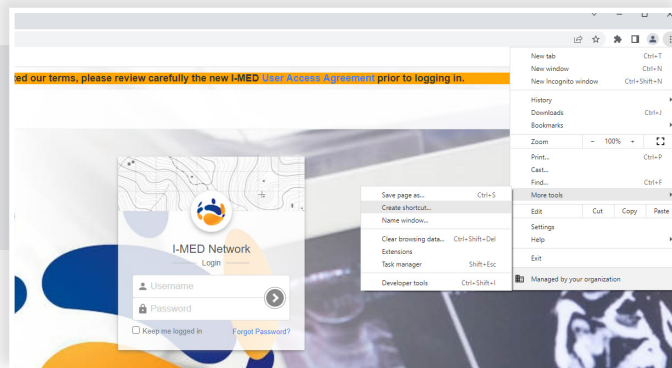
ted our terms, please review carefully the new I-MED User Access Agreement prior to logging in.

I-MED Network
Login
Username
Password
Keep me logged in
Forgot Password?

Save page as... Ctrl+S
Create shortcut...
Name window...
Clear browsing data... Ctrl+Shift+Del
Extensions
Task manager Shift+Esc
Developer tools Ctrl+Shift+I

New tab Ctrl+T
New window Ctrl+N
New Incognito window Ctrl+Shift+N
History
Downloads Ctrl+J
Bookmarks
Zoom − 100% +
Print... Ctrl+P
Cast...
Find... Ctrl+F
More tools
Edit Cut Copy Paste
Settings
Help
Exit
Managed by your organization